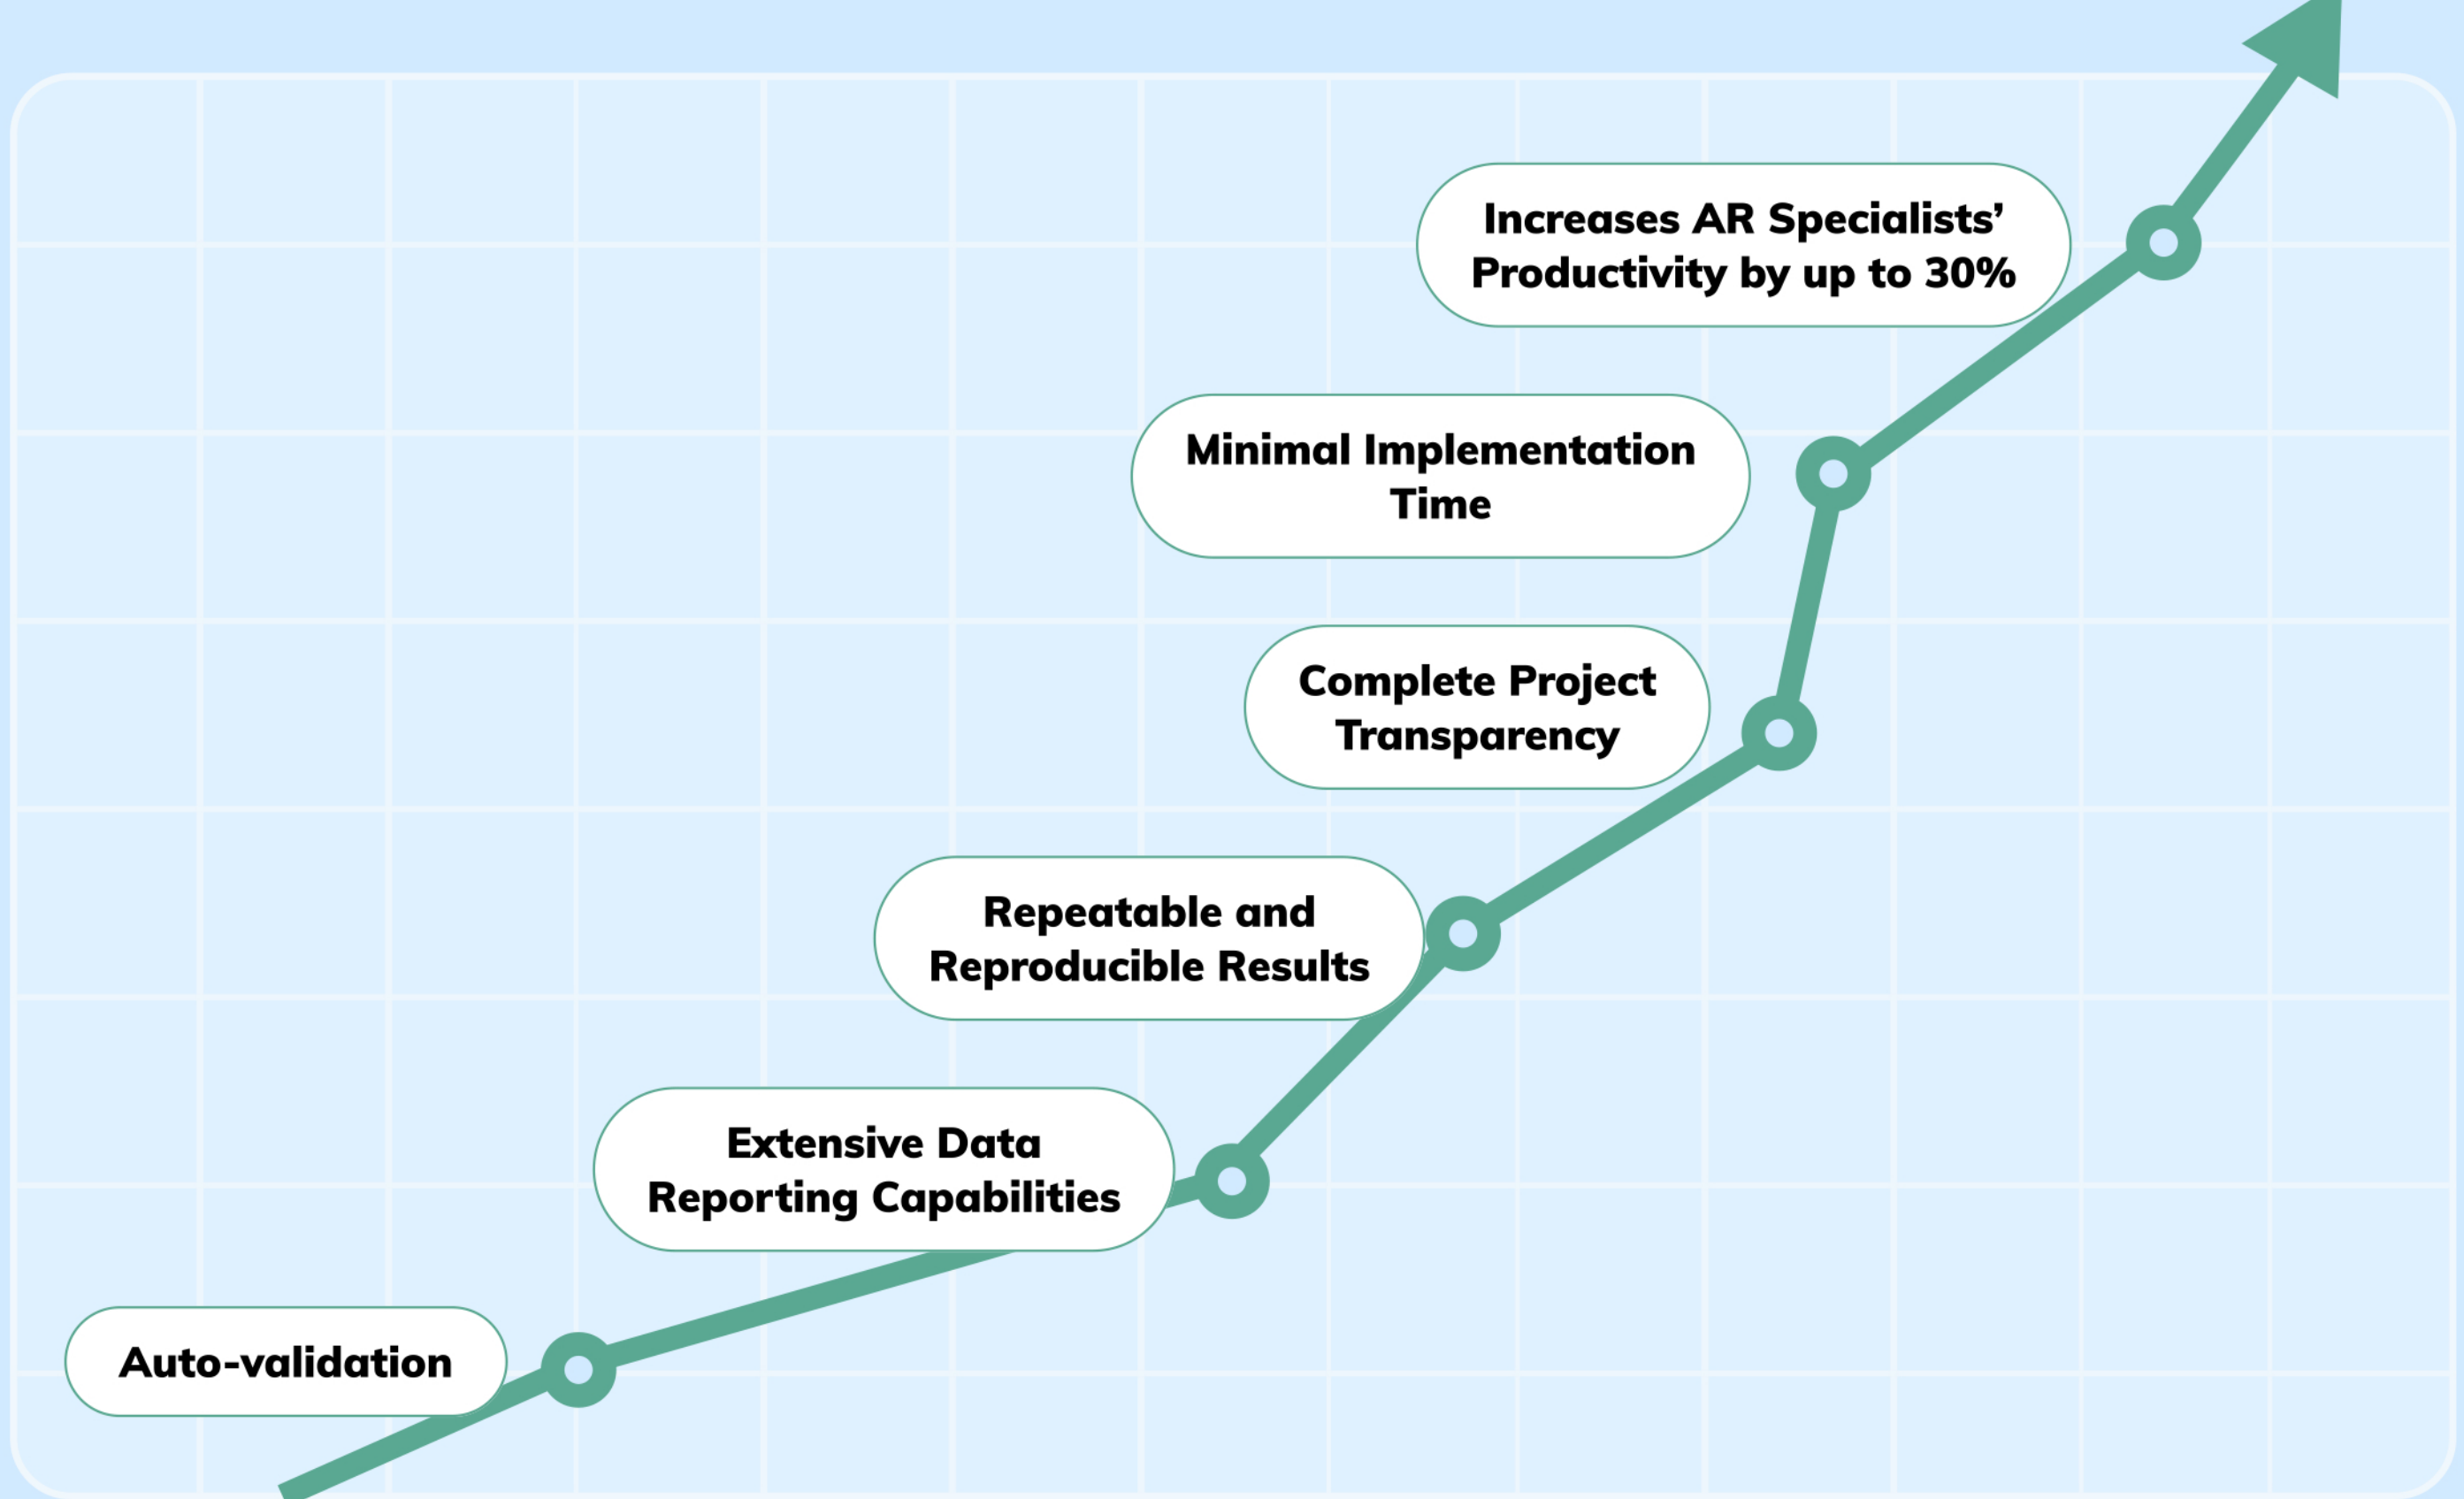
Increases AR Specialists' Productivity by up to 30%

Minimal Implementation Time

Complete Project Transparency

Repeatable and Reproducible Results

Extensive Data Reporting Capabilities

Auto-validation